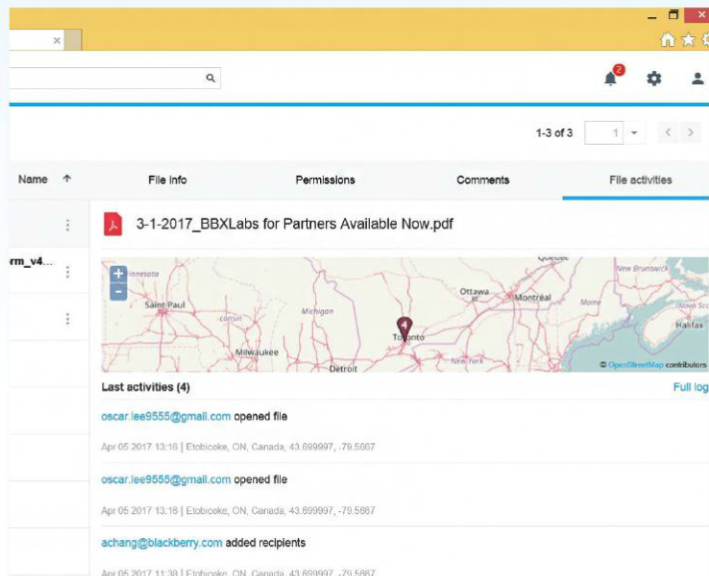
×

2

1-3 of 3 1

Name ↑

File info

Permissions

Comments

File activities

rm_v4...

3-1-2017_BBXLabs for Partners Available Now.pdf

+
−

innesota

Saint Paul

Michigan

Milwaukee

Detroit

Ottawa

Montréal

Toronto

New York

Quebec

New Brunswick

Halifax

© OpenStreetMap contributors

Last activities (4)

Full log

oscar.lee9555@gmail.com opened file

Apr 05 2017 13:16 | Etobicoke, ON, Canada, 43.699997, -79.5667

oscar.lee9555@gmail.com opened file

Apr 05 2017 13:16 | Etobicoke, ON, Canada, 43.699997, -79.5667

achang@blackberry.com added recipients

Apr 05 2017 11:39 | Etobicoke, ON, Canada, 43.699997, -79.5667